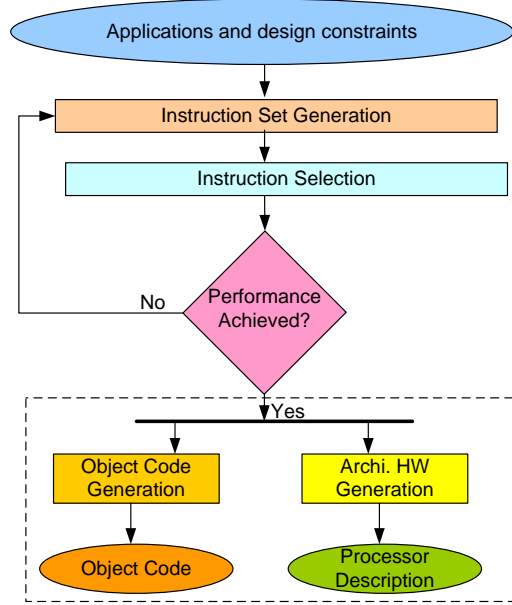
Applications and design constraints

Instruction Set Generation

Instruction Selection

Performance Achieved?

No

Yes

Object Code Generation

Archi. HW Generation

Object Code

Processor Description